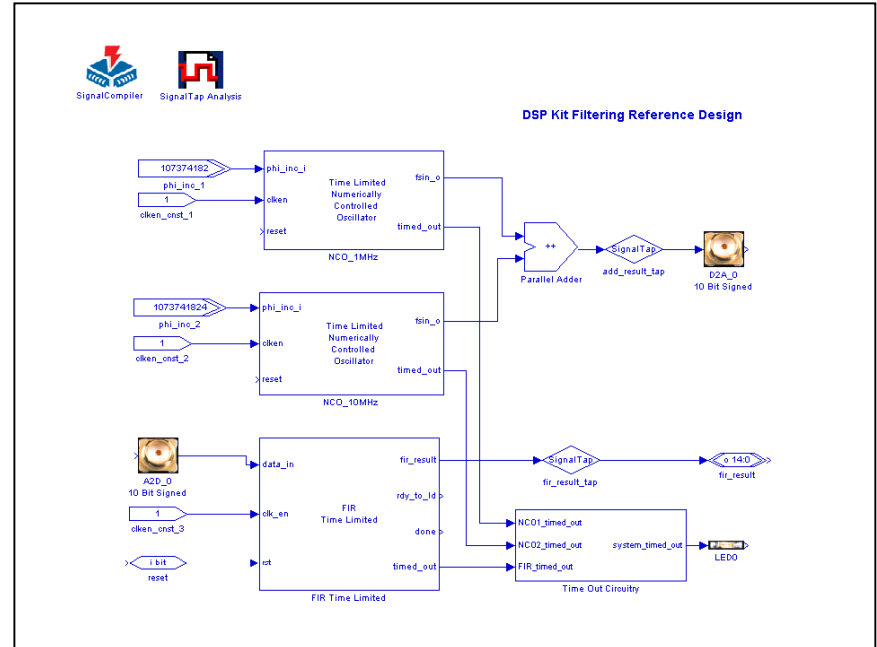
SignalCompiler
SignalTap Analysis

DSP Kit Filtering Reference Design

107374182
phi_inc_1
1
clken_cnst_1
phi_inc_i
clken
reset
Time Limited Numerically Controlled Oscillator
fsin_o
timed_out
NCO_1MHz

1073741824
phi_inc_2
1
clken_cnst_2
phi_inc_i
clken
reset
Time Limited Numerically Controlled Oscillator
fsin_o
timed_out
NCO_10MHz

++
Parallel Adder
SignalTap
add_result_tap
D2A_0
10 Bit Signed

A2D_0
10 Bit Signed
1
clken_cnst_3
i bit
reset
data_in
clk_en
rst
FIR
Time Limited
fir_result
rdy_to_ld
done
timed_out
FIR Time Limited

SignalTap
fir_result_tap
o 14:0
fir_result

NCO1_timed_out
NCO2_timed_out
FIR_timed_out
system_timed_out
Time Out Circuitry
LED0